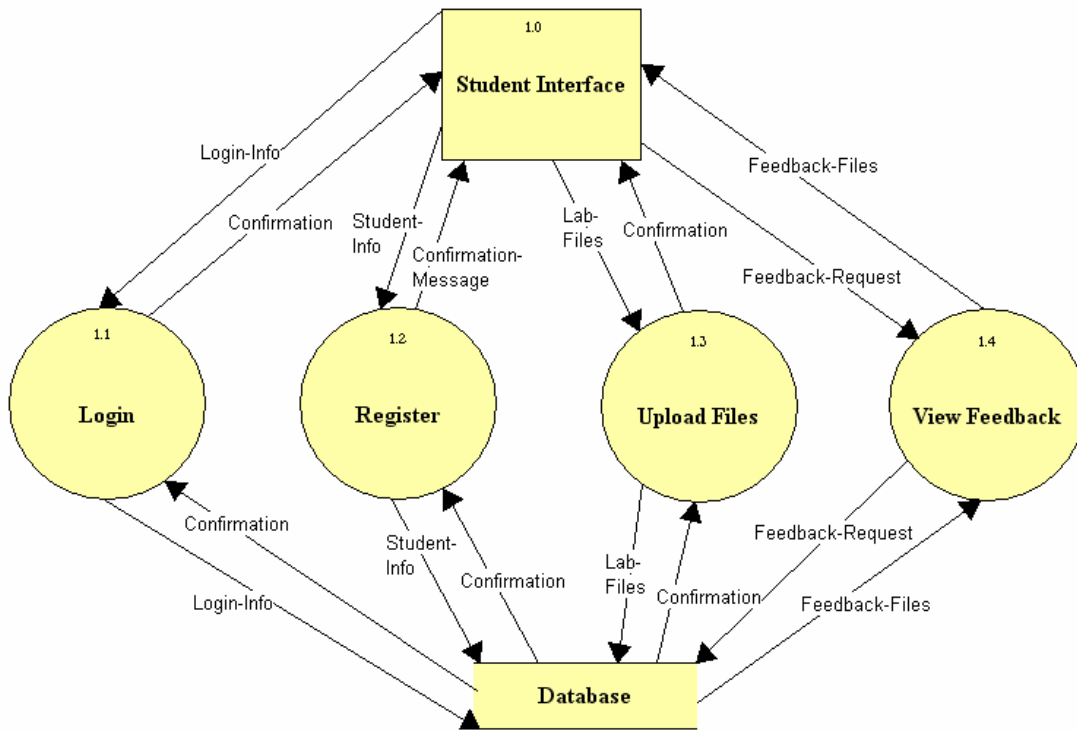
1.0
Student Interface

Login-Info
Confirmation
Student-Info
Confirmation-Message
Lab-Files
Confirmation
Feedback-Files
Feedback-Request

1.1
Login

1.2
Register

1.3
Upload Files

1.4
View Feedback

Confirmation
Login-Info
Student-Info
Confirmation
Lab-Files
Confirmation
Feedback-Request
Feedback-Files

Database